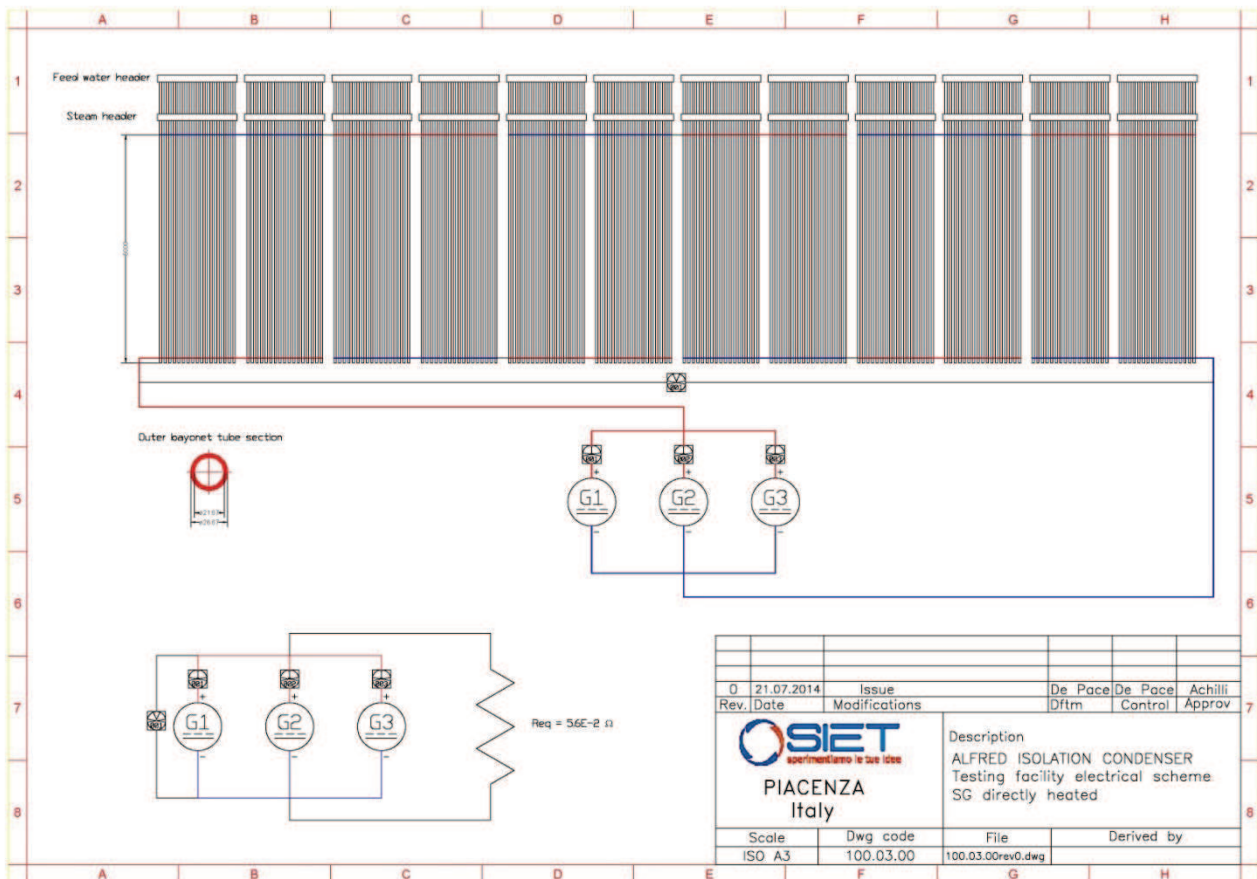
A B C D E F G H

1 2 3 4 5 6 7 8

Feed water header

Steam header

Outer bayonet tube section

G1 G2 G3

+ + +

− − −

G1 G2 G3

Req = 5.6E-2 Ω

| 0 | 21.07.2014 | Issue | De Pace | De Pace | Achilli |
|---|---|---|---|---|---|
| Rev. | Date | Modifications | Dftm | Control | Approv |

SIET
sperimentiamo le tue idee

PIACENZA
Italy

Description
ALFRED ISOLATION CONDENSER
Testing facility electrical scheme
SG directly heated

| Scale | Dwg code | File | Derived by |
|---|---|---|---|
| ISO A3 | 100.03.00 | 100.03.00rev0.dwg | |

1 2 3 4 5 6 7 8

A B C D E F G H